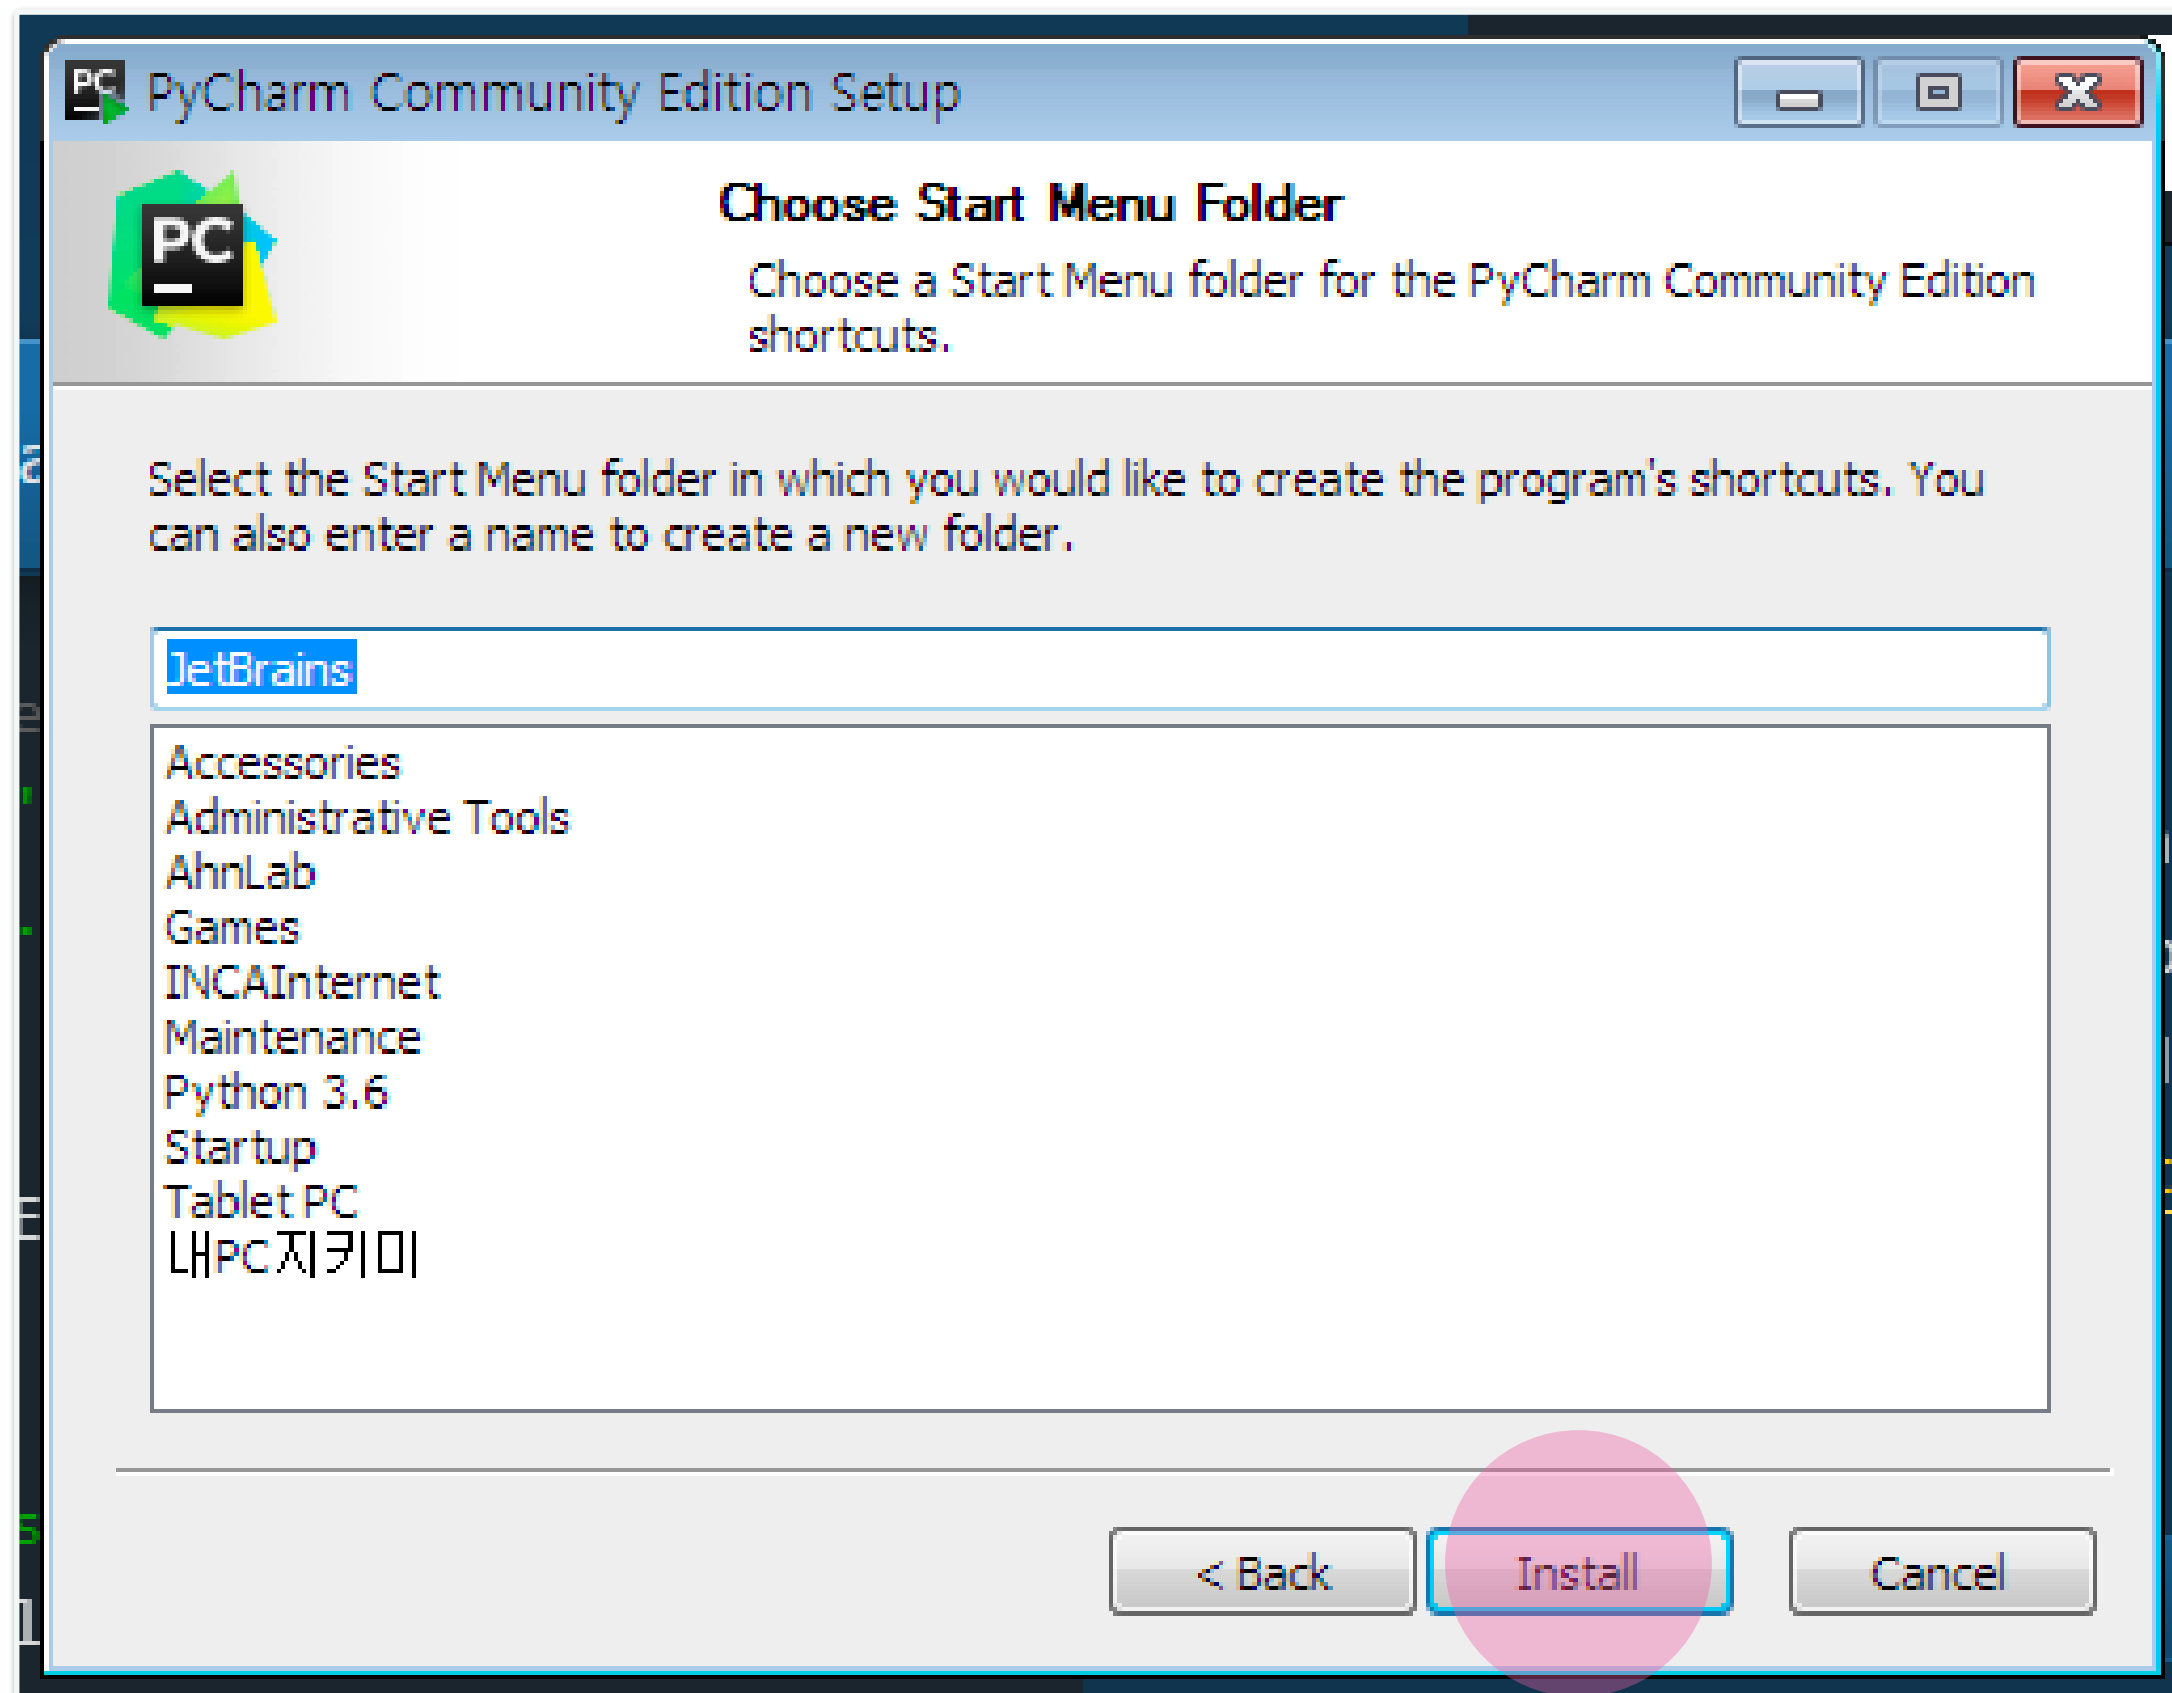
PyCharm Community Edition Setup

PC

Choose Start Menu Folder

Choose a Start Menu folder for the PyCharm Community Edition shortcuts.

Select the Start Menu folder in which you would like to create the program's shortcuts. You can also enter a name to create a new folder.

JetBrains

Accessories
Administrative Tools
AhnLab
Games
INCAInternet
Maintenance
Python 3.6
Startup
Tablet PC
내PC지키미

< Back

Install

Cancel